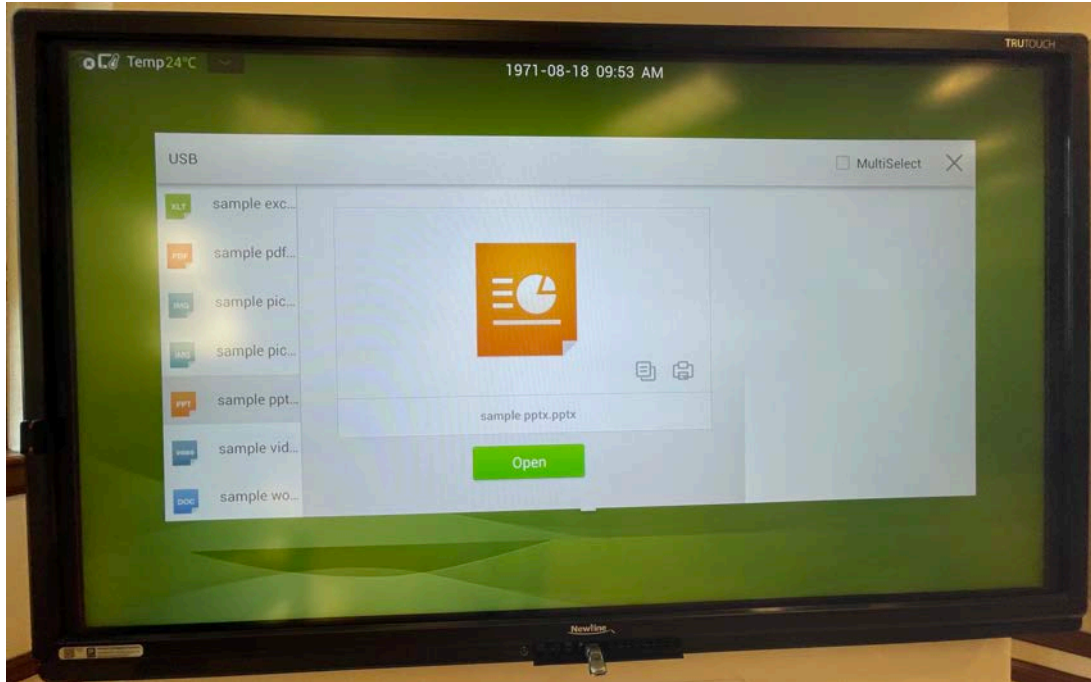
TRUTOUCH

Temp24°C

1971-08-18 09:53 AM

USB

MultiSelect

XLT sample exc...

PDF sample pdf...

IMG sample pic...

IMG sample pic...

PPT sample ppt...

VIDEO sample vid...

DOC sample wo...

sample pptx.pptx

Open

Newline